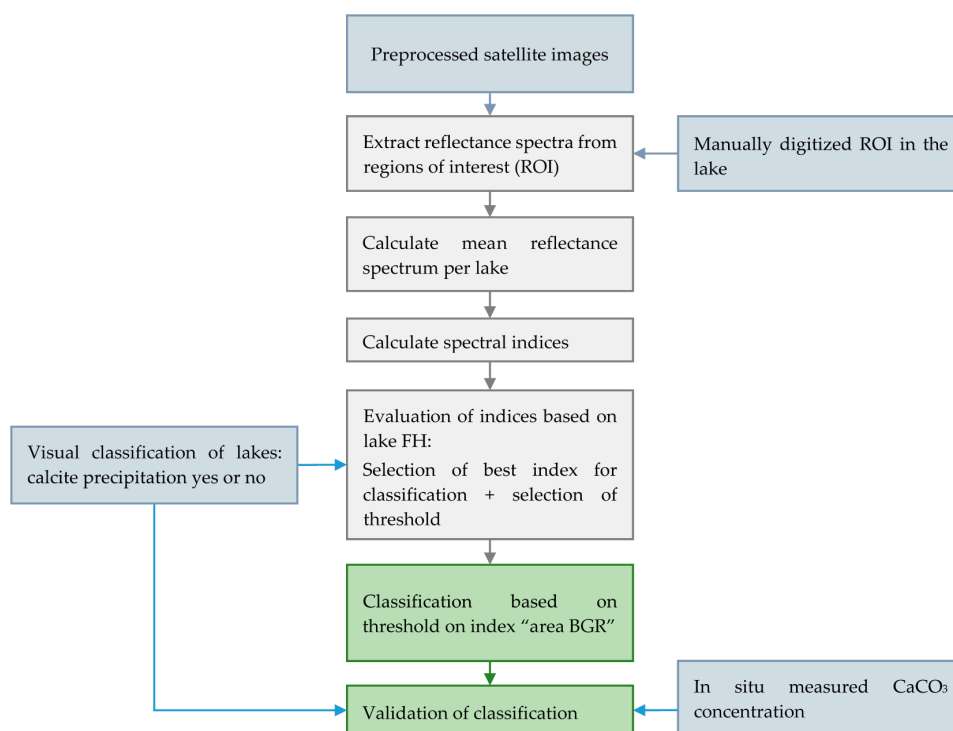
Preprocessed satellite images

Extract reflectance spectra from regions of interest (ROI)

Manually digitized ROI in the lake

Calculate mean reflectance spectrum per lake

Calculate spectral indices

Visual classification of lakes: calcite precipitation yes or no

Evaluation of indices based on lake FH:
Selection of best index for classification + selection of threshold

Classification based on threshold on index “area BGR”

In situ measured $CaCO_3$ concentration

Validation of classification